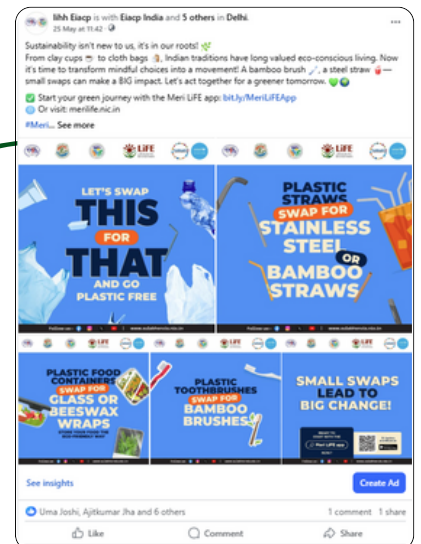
Iihh Eiacp is with Eiacp India and 5 others in Delhi.
25 May at 11:42 ·

Sustainability isn't new to us, it's in our roots! 🌿
From clay cups ☕ to cloth bags 👜, Indian traditions have long valued eco-conscious living. Now it's time to transform mindful choices into a movement! A bamboo brush 🪥, a steel straw 🥤— small swaps can make a BIG impact. Let's act together for a greener tomorrow. 💚🌍

✅ Start your green journey with the Meri LiFE app: bit.ly/MeriLiFEApp
🌐 Or visit: merilife.nic.in

#Meri... See more

LiFE

LET'S SWAP
THIS
FOR
THAT
AND GO
PLASTIC FREE

PLASTIC STRAWS
SWAP FOR
STAINLESS STEEL
OR
BAMBOO STRAWS

PLASTIC FOOD CONTAINERS
SWAP FOR
GLASS OR BEESWAX WRAPS

PLASTIC TOOTHBRUSHES
SWAP FOR
BAMBOO BRUSHES

SMALL SWAPS LEAD TO BIG CHANGE!

Meri LiFE app

See insights
Create Ad

Uma Joshi, Ajitkumar Jha and 6 others
1 comment 1 share

Like
Comment
Share